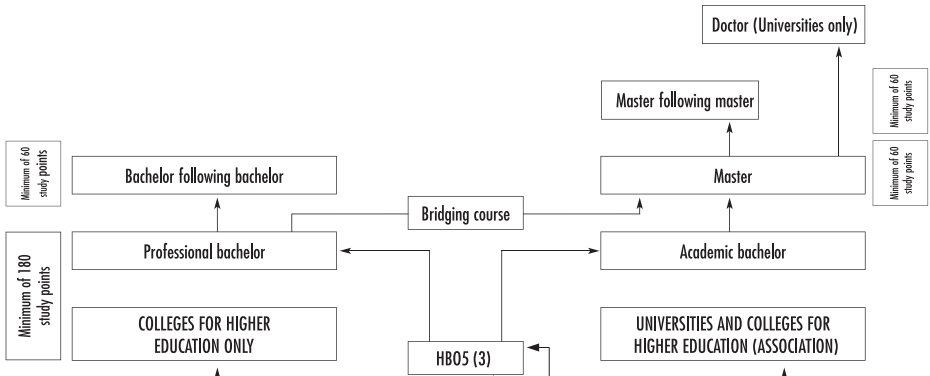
Doctor (Universities only)

Minimum of 60 study points

Master following master

Minimum of 60 study points

Bachelor following bachelor

Minimum of 60 study points

Master

Bridging course

Professional bachelor

Academic bachelor

Minimum of 180 study points

COLLEGES FOR HIGHER EDUCATION ONLY

HBO5 (3)

UNIVERSITIES AND COLLEGES FOR HIGHER EDUCATION (ASSOCIATION)